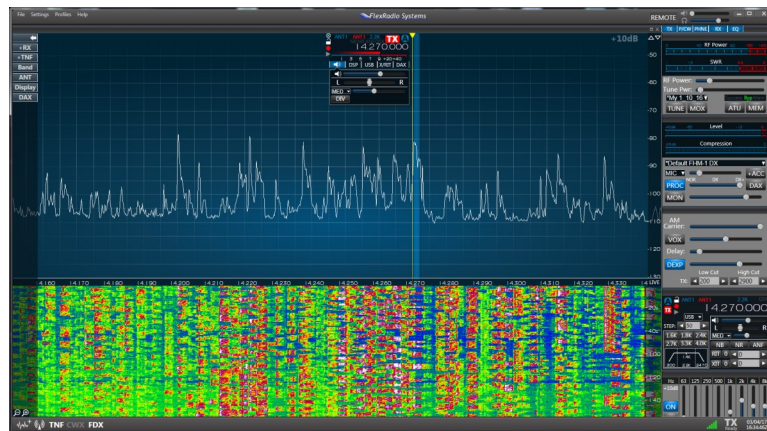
File Settings Profiles Help

FlexRadio Systems

REMOTE

+RX
+TNF
Band
ANT
Display
DAX

ANT1 ANT1 2.7K TX
14.270000

DSP USB X/RIT DAX

L R
MED
DIV

+10dB

TX P/CW PHNE RX EQ

RF Power
SWR

RF Power:
Tune Pwr:
*My 1_10_15
TUNE MOX ATU MEM

Level
Compression

*Default FHM-1 DX
MIC +ACC
PROC DAX
MON

AM Carrier:
VOX
Delay:
DEXP
Low Cut High Cut
TX 200 2900

-10
-20
-30
-40
-50
-60
-70
-80
-90
-100
-110
-120
-130

14.160 14.170 14.180 14.190 14.200 14.210 14.220 14.230 14.240 14.250 14.260 14.270 14.280 14.290 14.300 14.310 14.320 14.330

ANT1 ANT1
14.270000
USB
STEP 50
1.6K 1.8K 2.1K
2.7K 3.3K 4.0K
MED
L R
NB NR ANF
AGC-T
RIT 0
XIT 0

Hz 63 125 250 500 1k 2k 4k 8k
ON

TNF CWX FDX

TX